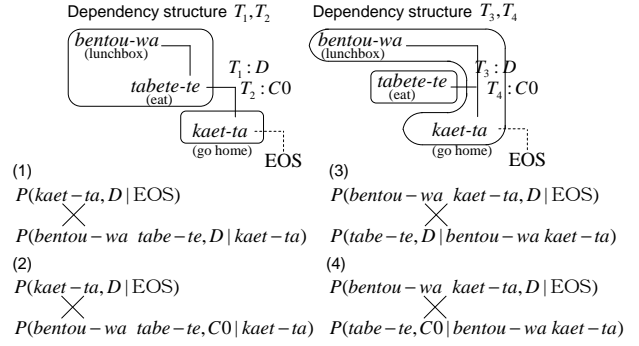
Dependency structure $T_1, T_2$

bentou-wa
(lunchbox)
tabete-te
(eat)
$T_1 : D$
$T_2 : C0$
kaet-ta
(go home)
EOS

Dependency structure $T_3, T_4$

bentou-wa
(lunchbox)
tabete-te
(eat)
$T_3 : D$
$T_4 : C0$
kaet-ta
(go home)
EOS

(1)
$P(kaet-ta, D \mid \text{EOS})$
$P(bentou-wa \;\; tabe-te, D \mid kaet-ta)$

(2)
$P(kaet-ta, D \mid \text{EOS})$
$P(bentou-wa \;\; tabe-te, C0 \mid kaet-ta)$

(3)
$P(bentou-wa \;\; kaet-ta, D \mid \text{EOS})$
$P(tabe-te, D \mid bentou-wa \; kaet-ta)$

(4)
$P(bentou-wa \;\; kaet-ta, D \mid \text{EOS})$
$P(tabe-te, C0 \mid bentou-wa \; kaet-ta)$